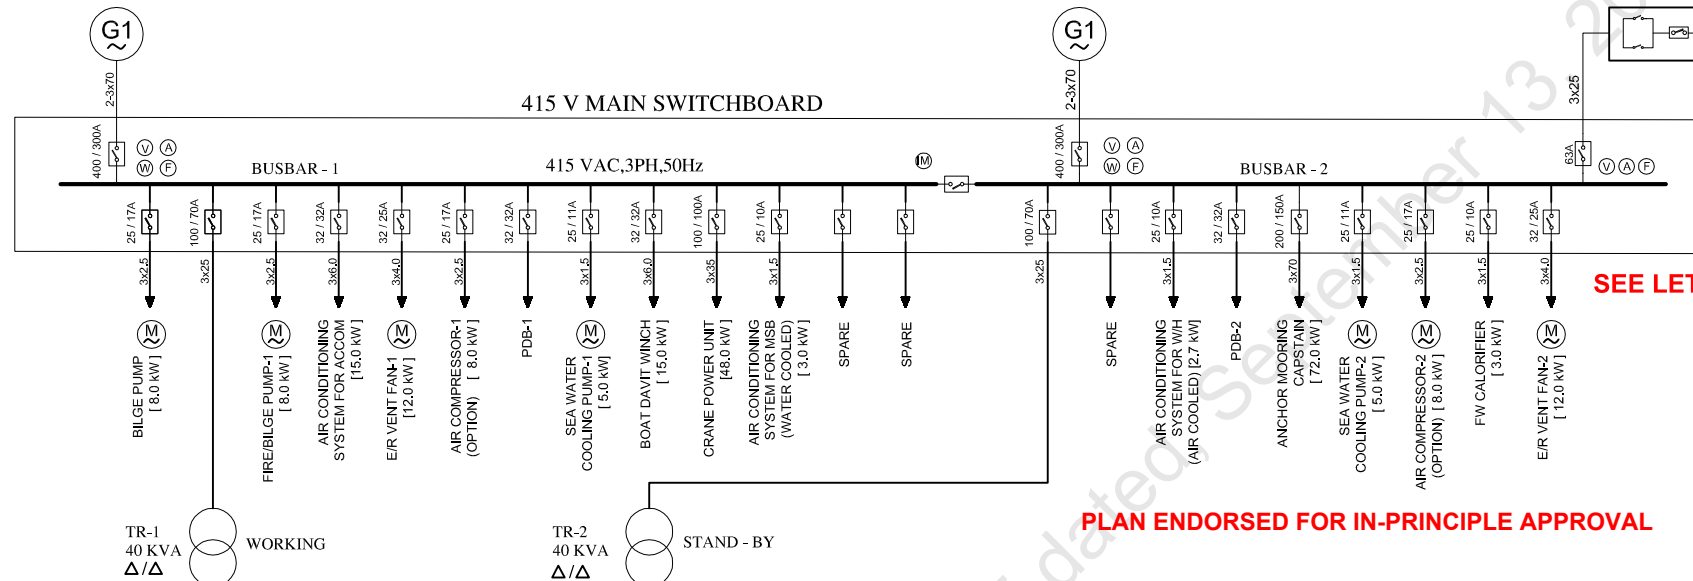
G1
2-3x70
G1
2-3x70
3x25
415 V MAIN SWITCHBOARD
400 / 300A
V A
W F
BUSBAR - 1
415 VAC,3PH,50Hz
M
400 / 300A
V A
W F
BUSBAR - 2
63A
V A F
25 / 17A
100 / 70A
25 / 17A
32 / 32A
32 / 25A
25 / 17A
32 / 32A
25 / 11A
32 / 32A
100 / 100A
25 / 10A
100 / 70A
25 / 10A
32 / 32A
200 / 150A
25 / 11A
25 / 17A
25 / 10A
32 / 25A
3x2.5
3x25
3x2.5
3x6.0
3x4.0
3x2.5
3x1.5
3x6.0
3x35
3x1.5
3x25
3x1.5
3x70
3x1.5
3x2.5
3x1.5
3x4.0
SEE LET
M
BILGE PUMP [ 8.0 kW ]
M
FIRE/BILGE PUMP-1 [ 8.0 kW ]
AIR CONDITIONING SYSTEM FOR ACCOM [15.0 kW ]
M
E/R VENT FAN-1 [12.0 kW ]
AIR COMPRESSOR-1 (OPTION) [ 8.0 kW ]
PDB-1
M
SEA WATER COOLING PUMP-1 [ 5.0 kW]
BOAT DAVIT WINCH [ 15.0 kW ]
CRANE POWER UNIT [48.0 kW ]
AIR CONDITIONING SYSTEM FOR MSB (WATER COOLED) [ 3.0 kW ]
SPARE
SPARE
SPARE
AIR CONDITIONING SYSTEM FOR WH (AIR COOLED) [2.7 kW]
PDB-2
ANCHOR MOORING CAPSTAIN [ 72.0 kW ]
M
SEA WATER COOLING PUMP-2 [ 5.0 kW ]
M
AIR COMPRESSOR-2 (OPTION) [ 8.0 kW ]
FW CALORIFIER [ 3.0 kW ]
M
E/R VENT FAN-2 [ 12.0 kW ]
TR-1
40 KVA
Δ/Δ
WORKING
TR-2
40 KVA
Δ/Δ
STAND - BY
PLAN ENDORSED FOR IN-PRINCIPLE APPROVAL
dated September 13 20